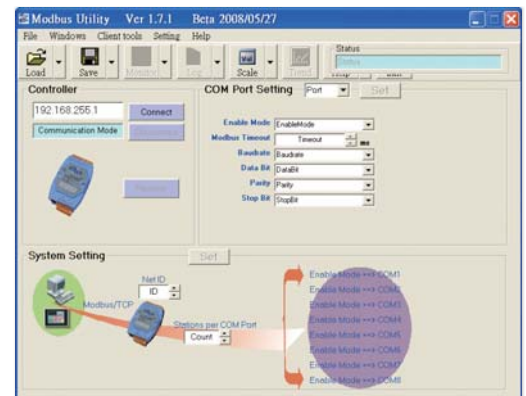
Modbus Utility Ver 1.7.1 Beta 2008/05/27

File Windows Client tools Setting Help

Load Save Monitor Log Scale Trend

Status

Status

Controller

192.168.255.1

Connect

Communication Mode

COM Port Setting

Port

Set

Enable Mode EnableMode

Modbus Timeout Timeout ms

Baudrate Baudrate

Data Bit DataBit

Parity Parity

Stop Bit StopBit

System Setting

Set

Net ID

ID

Modbus/TCP

Stations per COM Port

Count

Enable Mode ==> COM1
Enable Mode ==> COM2
Enable Mode ==> COM3
Enable Mode ==> COM4
Enable Mode ==> COM5
Enable Mode ==> COM6
Enable Mode ==> COM7
Enable Mode ==> COM8